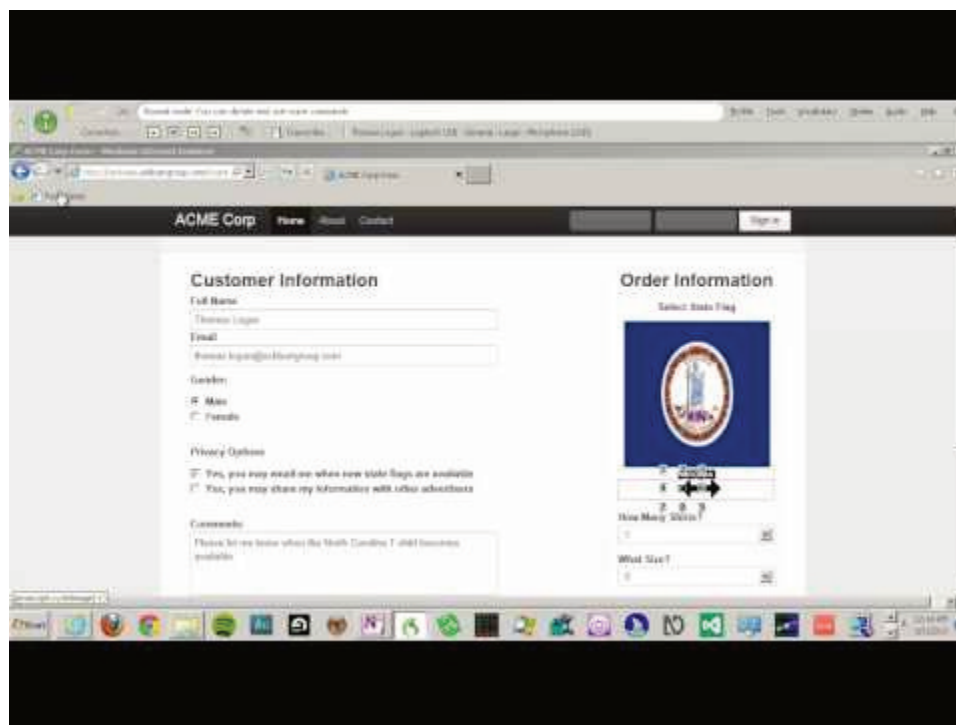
ACME Corp Home About Contact

Sign in

Customer Information

Full Name

Thomas Logan

Email

thomas.logan@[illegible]

Gender

Male

Female

Privacy Options

Yes, you may email me when new state flags are available

Yes, you may share my information with other advertisers

Comments

Please let me know when the North Carolina T-shirt becomes available

Order Information

Select State Flag

How Many Shirts?

1

What Size?

S

Start